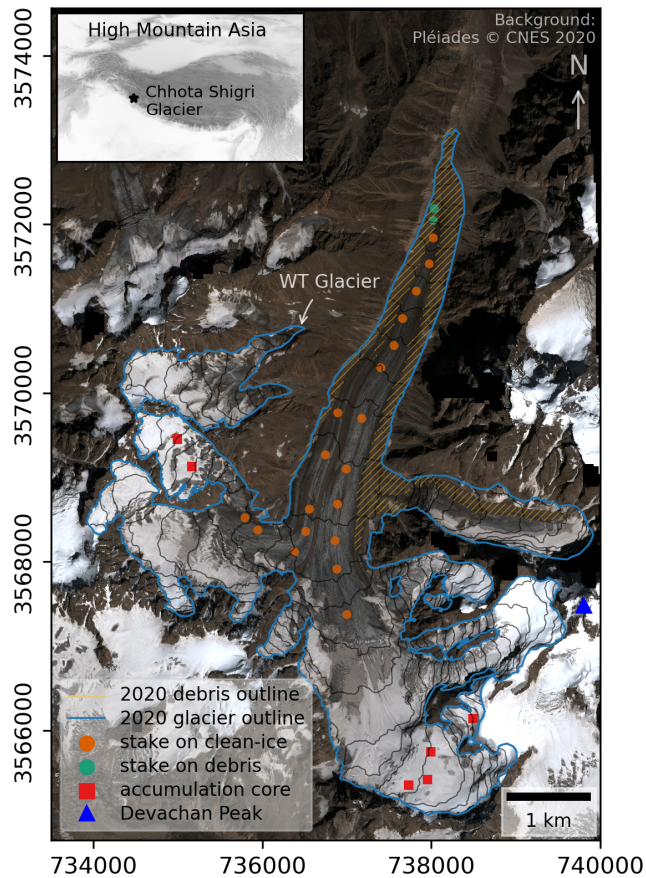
High Mountain Asia

Chhota Shigri Glacier

Background:
Pléiades © CNES 2020

N

WT Glacier

3574000
3572000
3570000
3568000
3566000

2020 debris outline
2020 glacier outline
stake on clean-ice
stake on debris
accumulation core
Devachan Peak

1 km

734000
736000
738000
740000